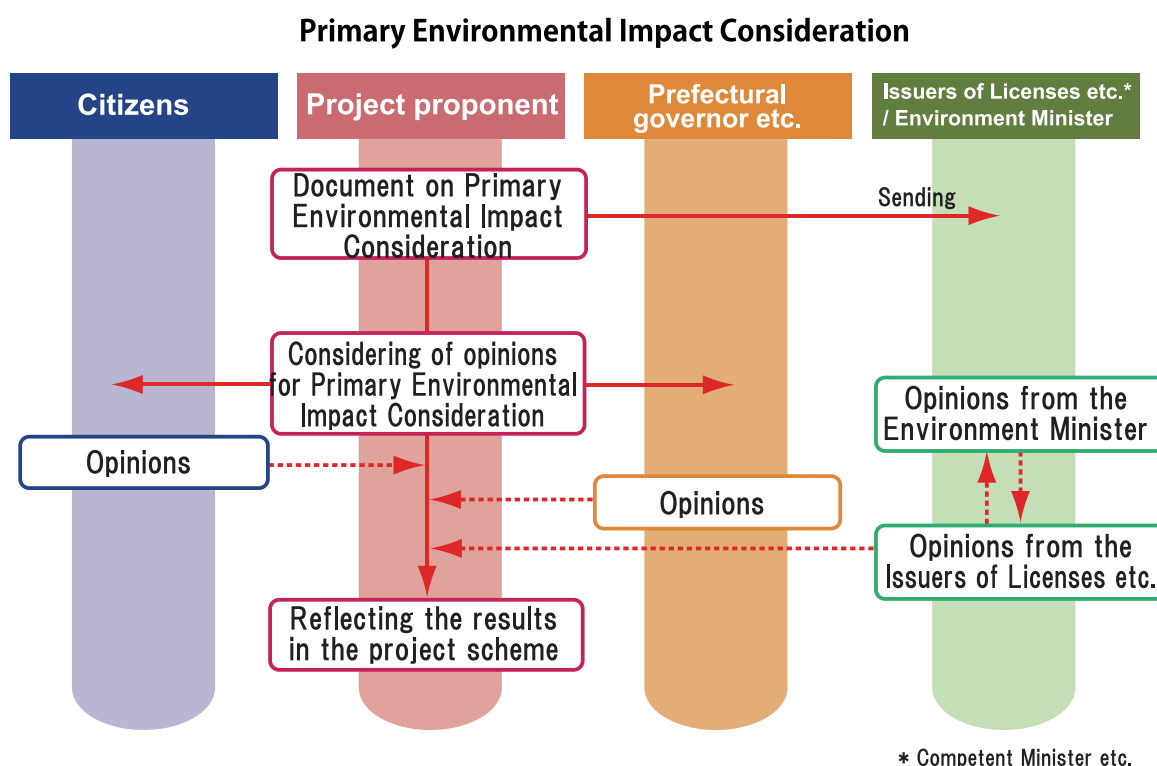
Primary Environmental Impact Consideration

Citizens

Project proponent

Prefectural governor etc.

Issuers of Licenses etc.* / Environment Minister

Document on Primary Environmental Impact Consideration

Sending

Considering of opinions for Primary Environmental Impact Consideration

Opinions from the Environment Minister

Opinions

Opinions

Opinions from the Issuers of Licenses etc.

Reflecting the results in the project scheme

* Competent Minister etc.